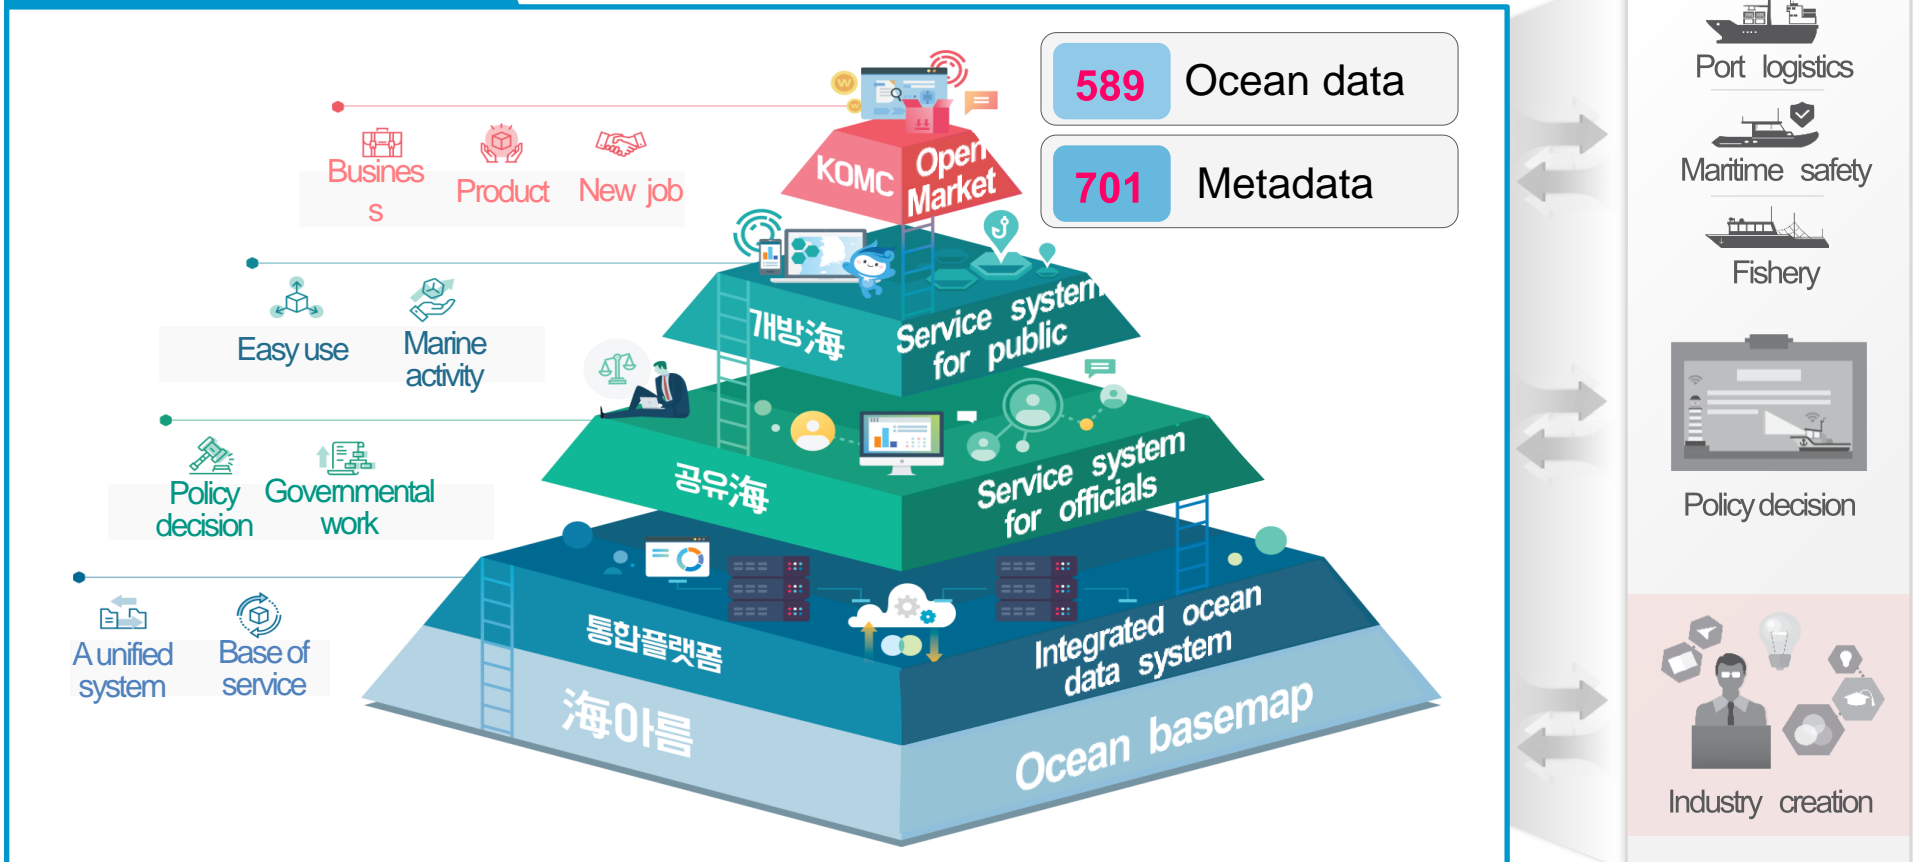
589 Ocean data

701 Metadata

Busines s

Product

New job

KOMC

Open Market

Easy use

Marine activity

개방海

Service system for public

Policy decision

Governmental work

공유海

Service system for officials

A unified system

Base of service

통합플랫폼

Integrated ocean data system

海아름

Ocean basemap

Port logistics

Maritime safety

Fishery

Policy decision

Industry creation